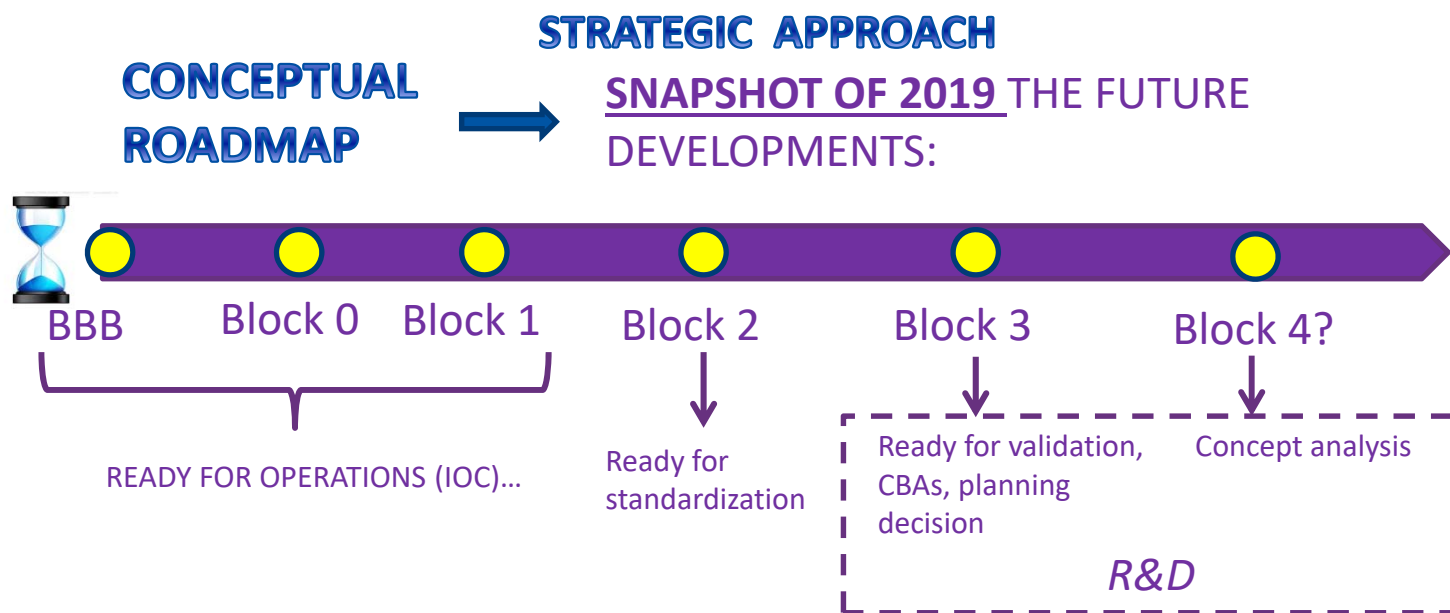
STRATEGIC APPROACH

CONCEPTUAL ROADMAP

SNAPSHOT OF 2019 THE FUTURE DEVELOPMENTS:

BBB

Block 0

Block 1

Block 2

Block 3

Block 4?

READY FOR OPERATIONS (IOC)…

Ready for standardization

Ready for validation, CBAs, planning decision

Concept analysis

R&D